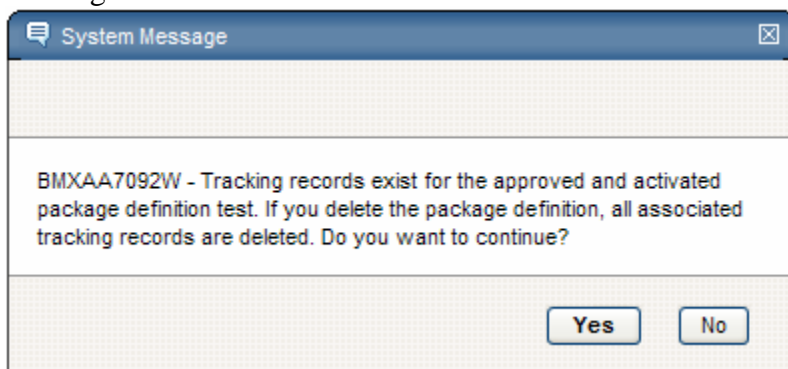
System Message

BMXAA7092W - Tracking records exist for the approved and activated package definition test. If you delete the package definition, all associated tracking records are deleted. Do you want to continue?

Yes No